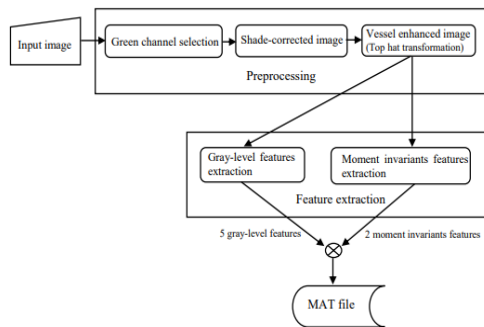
Input image

Green channel selection

Shade-corrected image

Vessel enhanced image (Top hat transformation)

Preprocessing

Gray-level features extraction

Moment invariants features extraction

Feature extraction

5 gray-level features

2 moment invariants features

MAT file